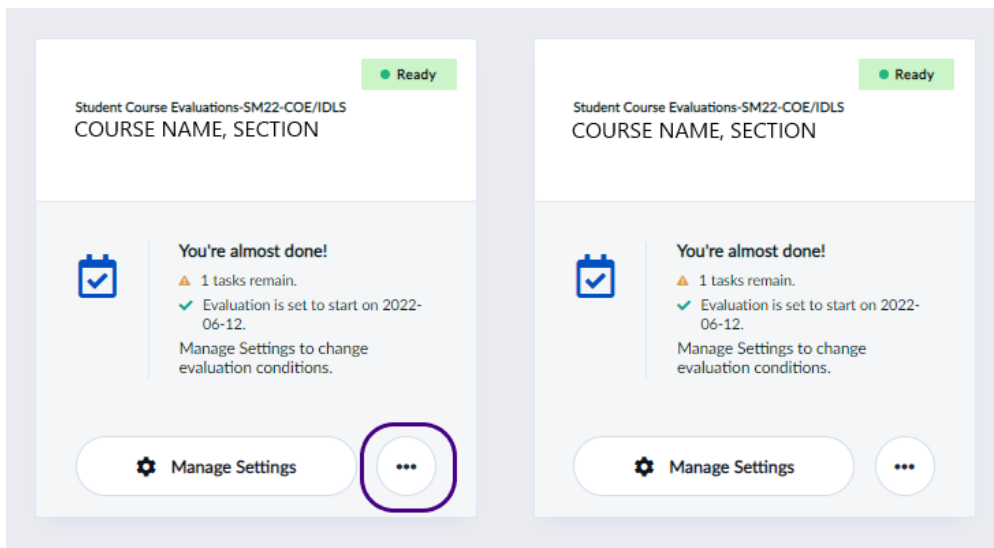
Ready

Student Course Evaluations-SM22-COE/IDLS
COURSE NAME, SECTION

You're almost done!

1 tasks remain.

Evaluation is set to start on 2022-06-12.

Manage Settings to change evaluation conditions.

Manage Settings

•••

Ready

Student Course Evaluations-SM22-COE/IDLS
COURSE NAME, SECTION

You're almost done!

1 tasks remain.

Evaluation is set to start on 2022-06-12.

Manage Settings to change evaluation conditions.

Manage Settings

•••